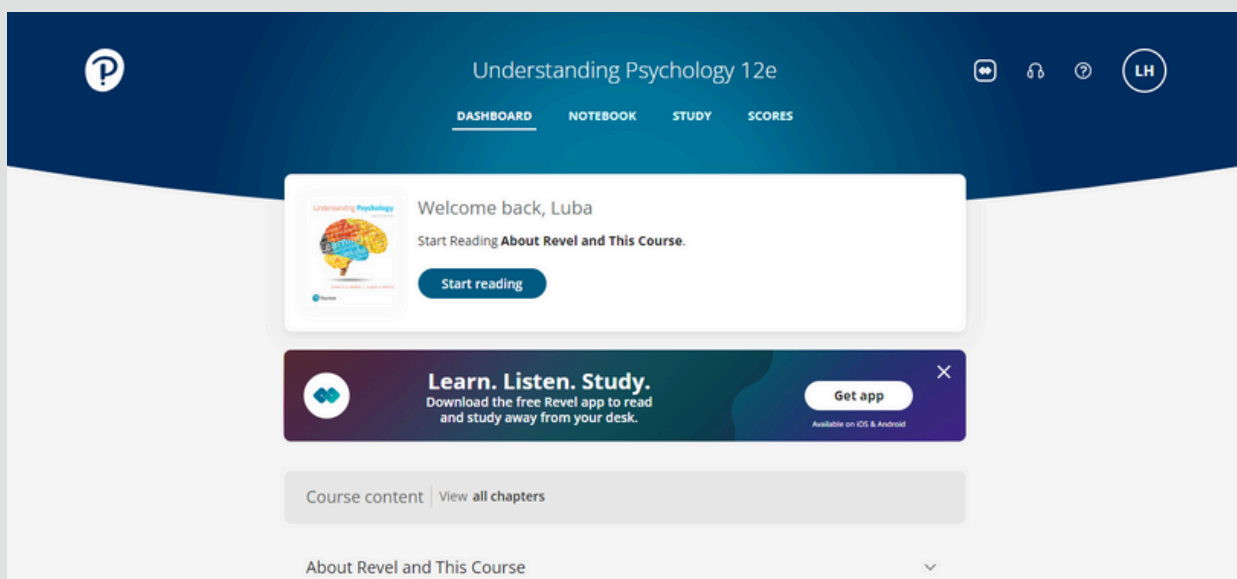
Understanding Psychology 12e

DASHBOARD NOTEBOOK STUDY SCORES

LH

Understanding Psychology

Welcome back, Luba

Start Reading **About Revel and This Course**.

Start reading

Learn. Listen. Study.
Download the free Revel app to read and study away from your desk.

Get app
Available on iOS & Android

Course content | View **all chapters**

About Revel and This Course